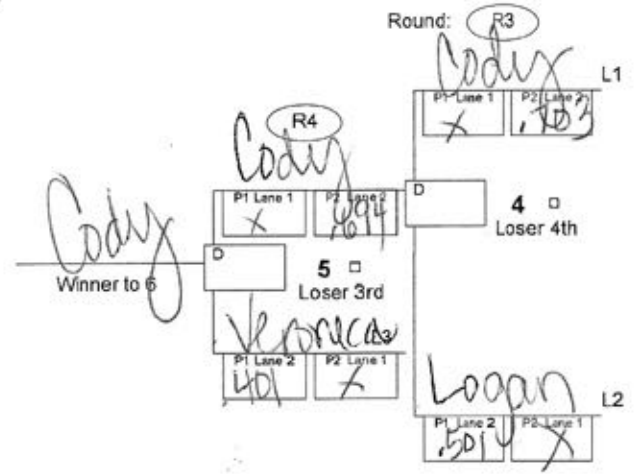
Round: R3

Cody

L1

P1 Lane 1 X

P2 Lane 2 .703

R4

Cody

P1 Lane 1 X

P2 Lane 2 .694 .614

D

4 □
Loser 4th

Cody

D

Winner to 6

5 □
Loser 3rd

Veronica

P1 Lane 2 .401

P2 Lane 1 X

Logan

L2

P1 Lane 2 .501

P2 Lane 1 X